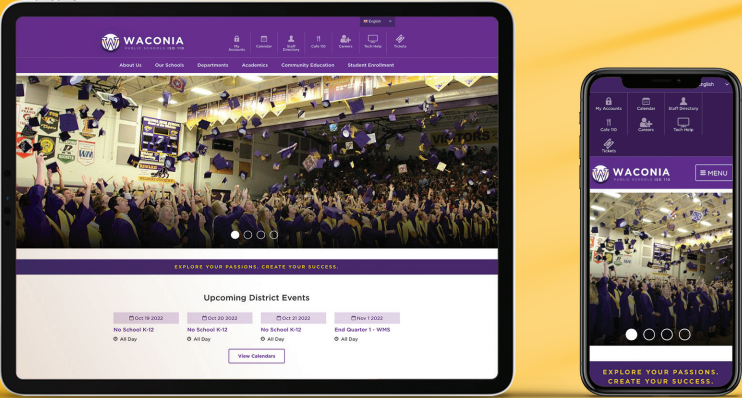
English

WACONIA PUBLIC SCHOOLS ISD 110

My Accounts
Calendar
Staff Directory
Cafe 110
Careers
Tech Help
Tickets

About Us
Our Schools
Departments
Academics
Community Education
Student Enrollment

EXPLORE YOUR PASSIONS. CREATE YOUR SUCCESS.

Upcoming District Events

Oct 19 2022
No School K-12
All Day

Oct 20 2022
No School K-12
All Day

Oct 21 2022
No School K-12
All Day

Nov 1 2022
End Quarter 1 - WMS
All Day

View Calendars

English

My Accounts
Calendar
Staff Directory
Cafe 110
Careers
Tech Help
Tickets

WACONIA PUBLIC SCHOOLS ISD 110

MENU

EXPLORE YOUR PASSIONS. CREATE YOUR SUCCESS.